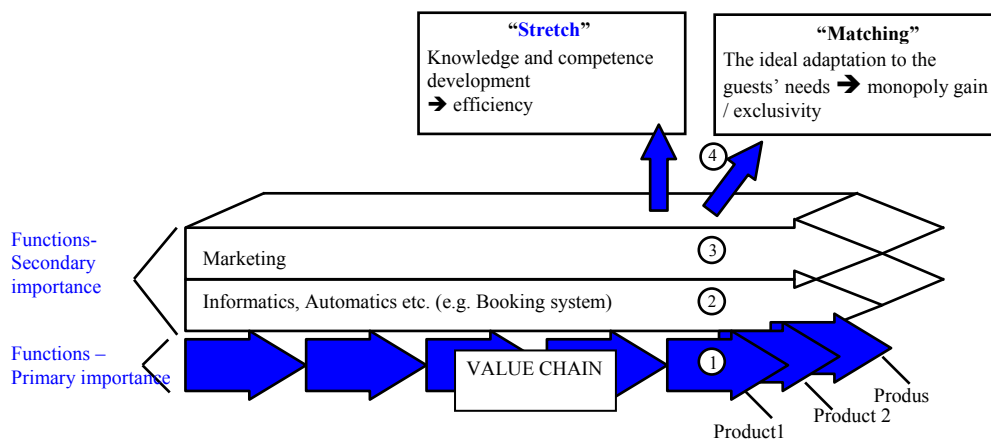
"Stretch"
Knowledge and competence development
➔ efficiency

"Matching"
The ideal adaptation to the guests' needs ➔ monopoly gain / exclusivity

4

Functions- Secondary importance

Marketing

3

Informatics, Automatics etc. (e.g. Booking system)

2

Functions – Primary importance

VALUE CHAIN

1

Produs

Product 2

Product1